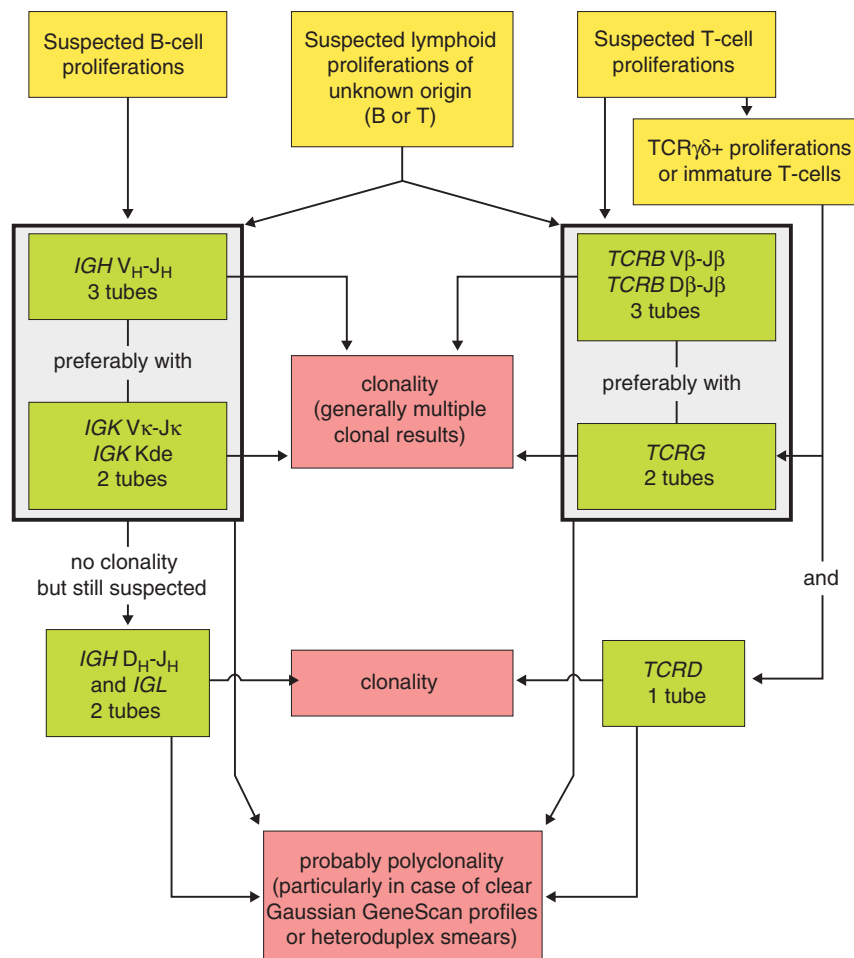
Suspected B-cell proliferations

Suspected lymphoid proliferations of unknown origin (B or T)

Suspected T-cell proliferations

TCR$\gamma\delta$+ proliferations or immature T-cells

IGH $V_H$-$J_H$
3 tubes

preferably with

IGK $V\kappa$-$J\kappa$
IGK Kde
2 tubes

clonality
(generally multiple clonal results)

TCRB $V\beta$-$J\beta$
TCRB $D\beta$-$J\beta$
3 tubes

preferably with

TCRG
2 tubes

no clonality but still suspected

and

IGH $D_H$-$J_H$
and IGL
2 tubes

clonality

TCRD
1 tube

probably polyclonality
(particularly in case of clear Gaussian GeneScan profiles or heteroduplex smears)